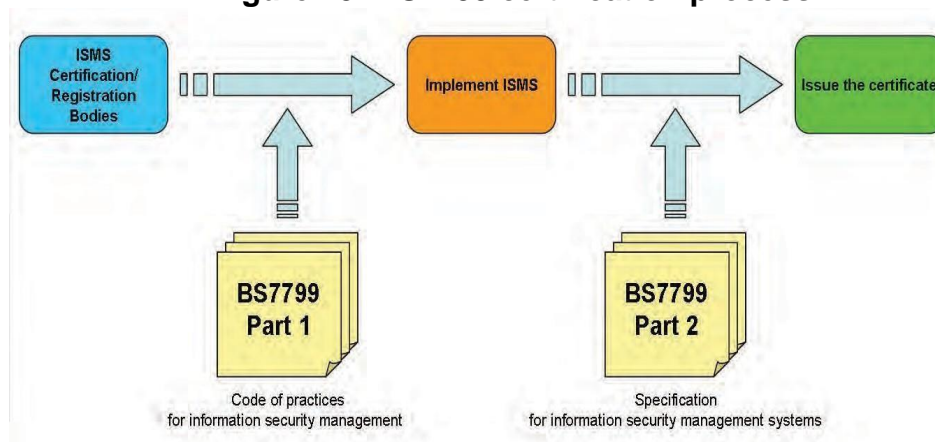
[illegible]

ISMS Certification/ Registration Bodies

Implement ISMS

Issue the certificate

BS7799 Part 1

Code of practices for information security management

BS7799 Part 2

Specification for information security management systems